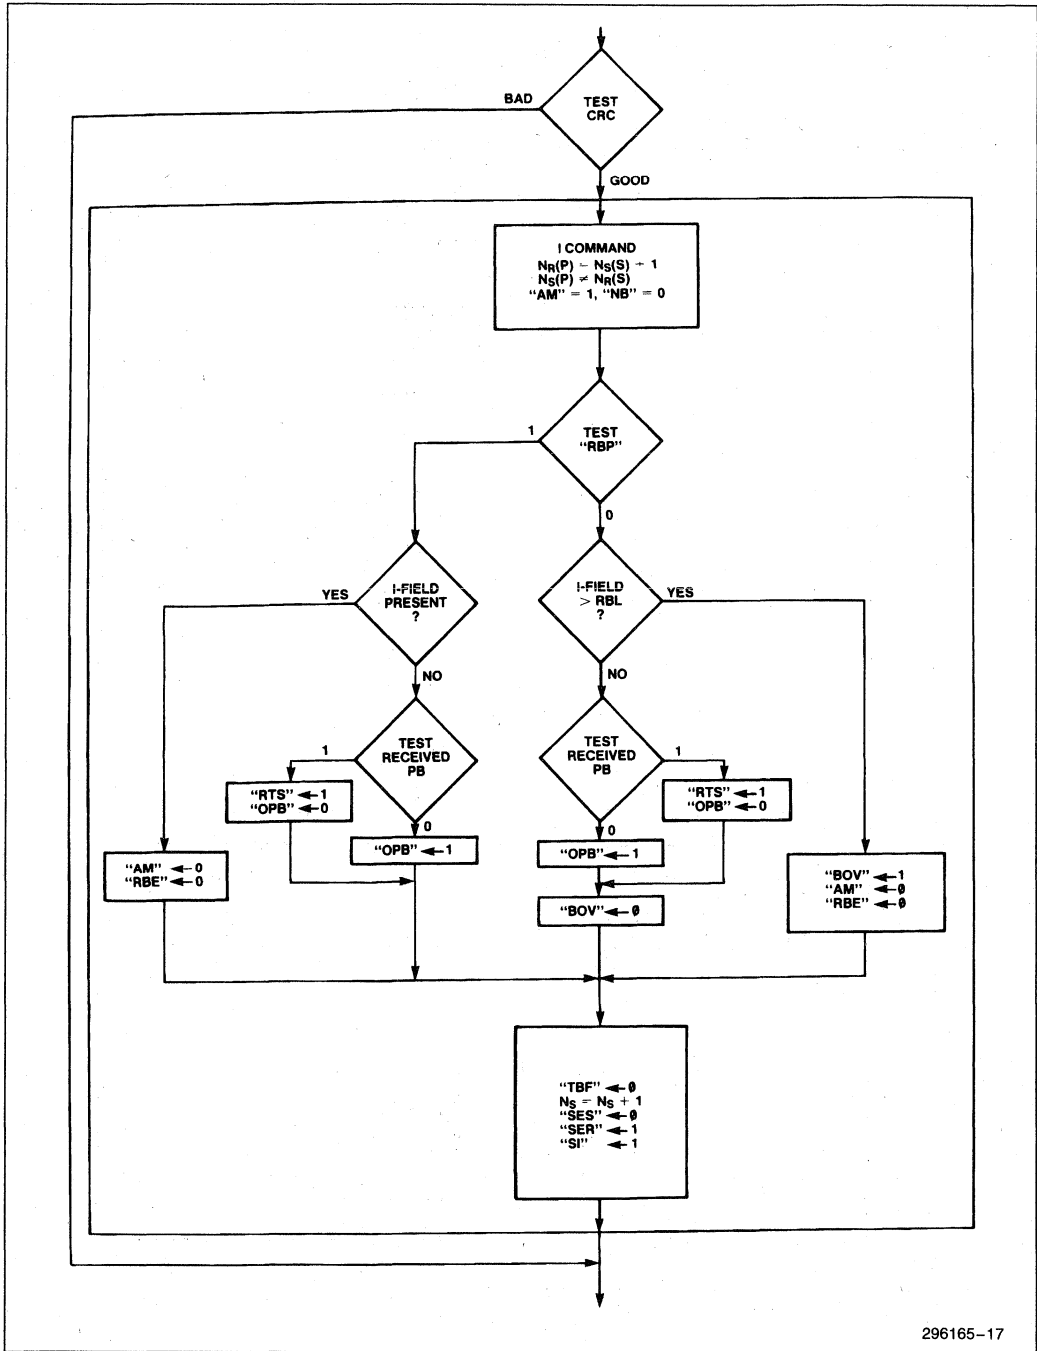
BAD

TEST CRC

GOOD

I COMMAND
$N_R(P) = N_S(S) + 1$
$N_S(P) \neq N_R(S)$
"AM" = 1, "NB" = 0

1

TEST "RBP"

0

YES

I-FIELD PRESENT ?

NO

I-FIELD > RBL ?

YES

NO

1

TEST RECEIVED PB

TEST RECEIVED PB

1

"RTS" ← 1
"OPB" ← 0

0

"RTS" ← 1
"OPB" ← 0

0

"OPB" ← 1

"OPB" ← 1

"AM" ← 0
"RBE" ← 0

"BOV" ← 0

"BOV" ← 1
"AM" ← 0
"RBE" ← 0

"TBF" ← 0
$N_S = N_S + 1$
"SES" ← 0
"SER" ← 1
"SI" ← 1

296165–17